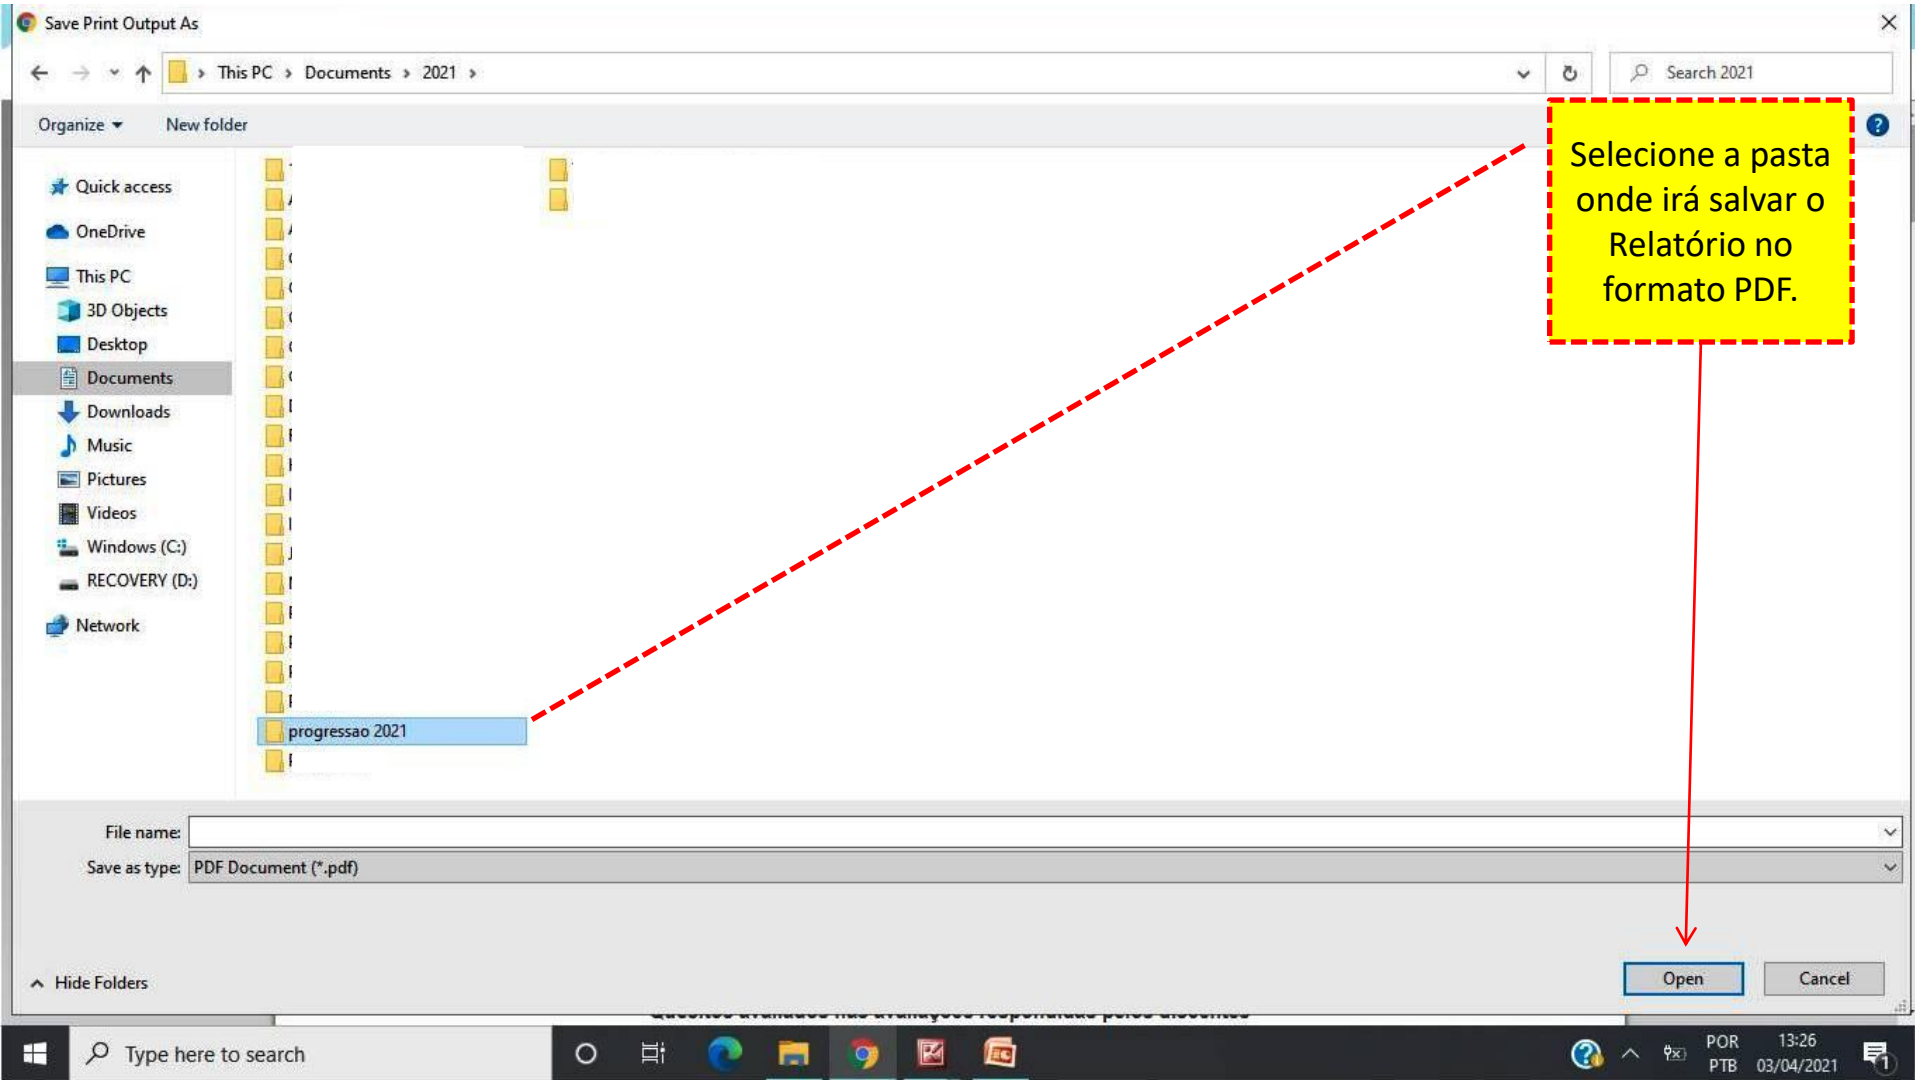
Save Print Output As

This PC › Documents › 2021 ›

Search 2021

Organize ▾ New folder

Quick access
OneDrive
This PC
3D Objects
Desktop
Documents
Downloads
Music
Pictures
Videos
Windows (C:)
RECOVERY (D:)
Network

progressao 2021

Selecione a pasta onde irá salvar o Relatório no formato PDF.

File name:
Save as type: PDF Document (*.pdf)

Hide Folders

Open
Cancel

Type here to search

POR PTB 13:26 03/04/2021